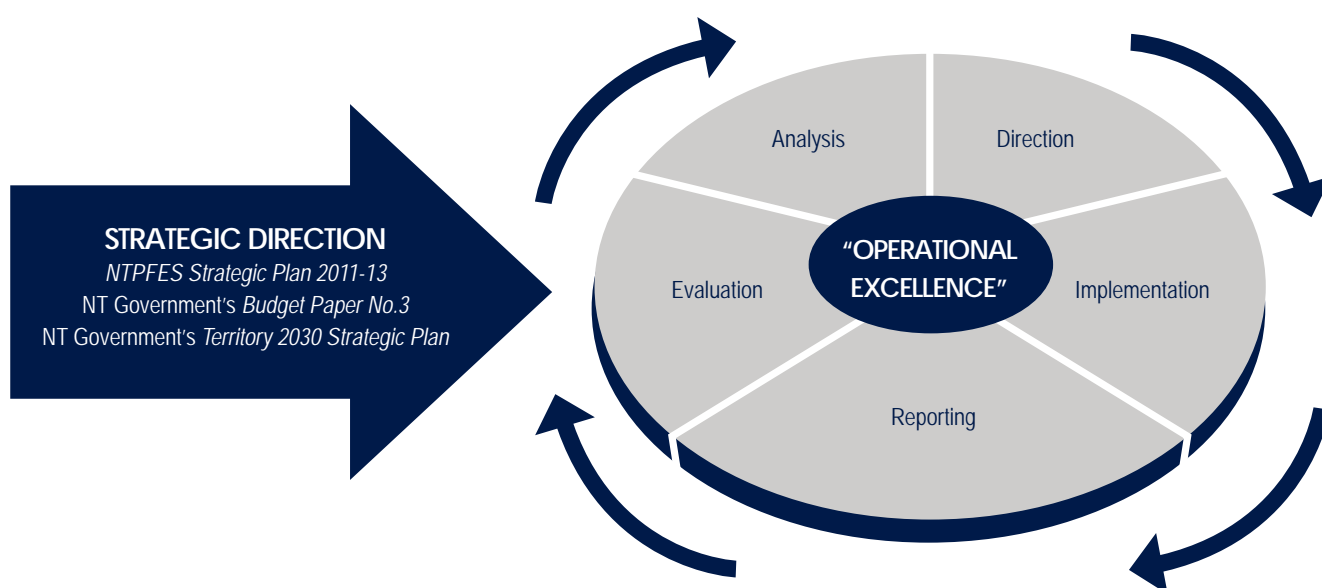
STRATEGIC DIRECTION
*NTPFES Strategic Plan 2011-13*
NT Government's *Budget Paper No.3*
NT Government's *Territory 2030 Strategic Plan*

Analysis

Direction

Evaluation

"OPERATIONAL EXCELLENCE"

Implementation

Reporting